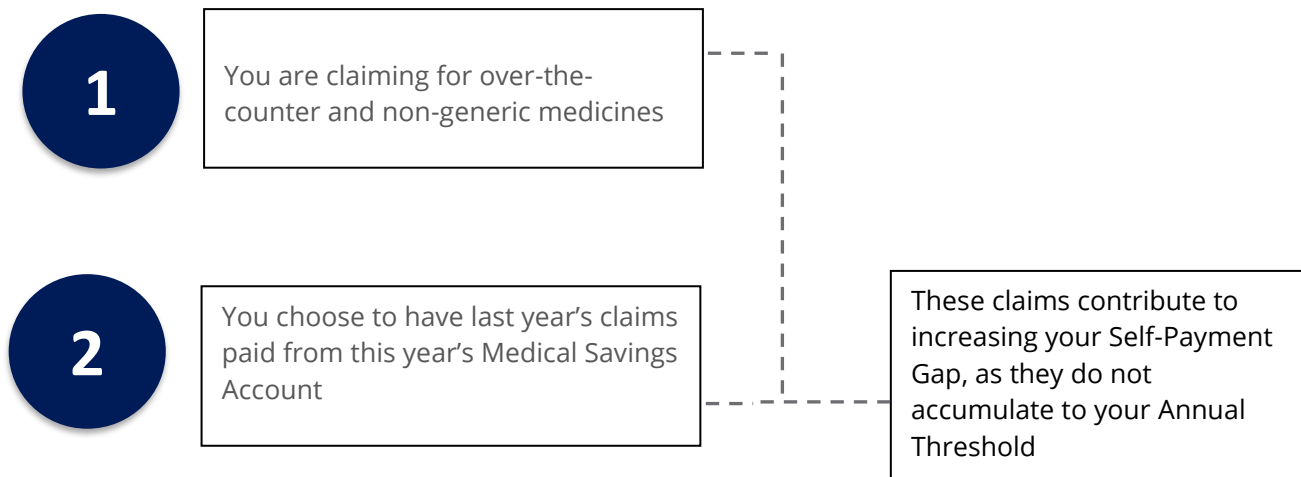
1

You are claiming for over-the-counter and non-generic medicines

2

You choose to have last year’s claims paid from this year’s Medical Savings Account

These claims contribute to increasing your Self-Payment Gap, as they do not accumulate to your Annual Threshold